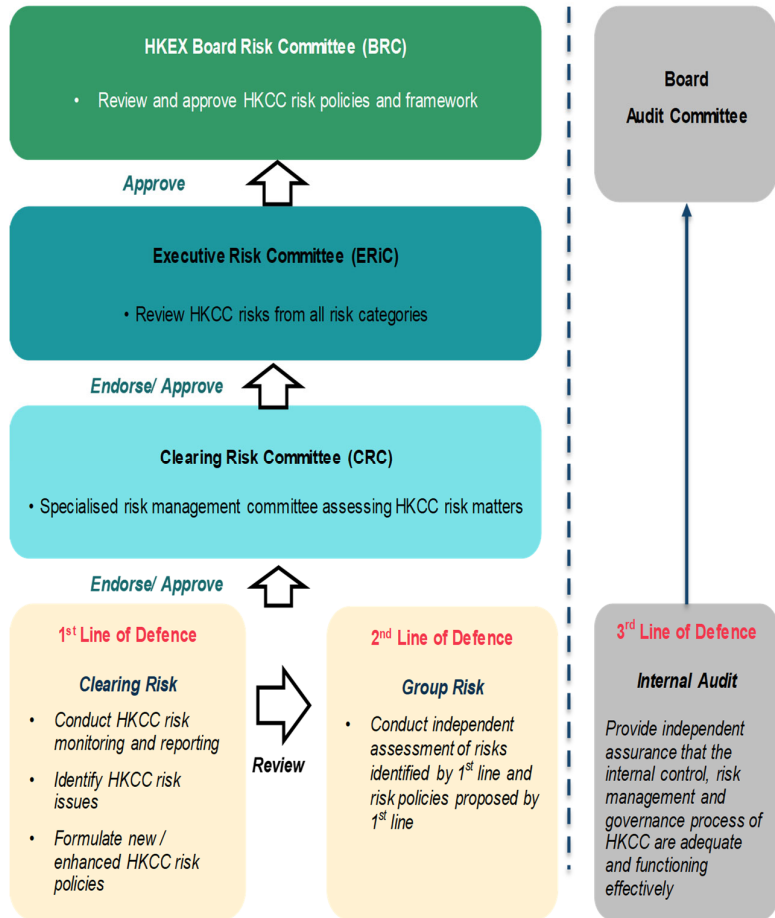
HKEX Board Risk Committee (BRC)

• Review and approve HKCC risk policies and framework

Board Audit Committee

Approve

Executive Risk Committee (ERiC)

• Review HKCC risks from all risk categories

Endorse/ Approve

Clearing Risk Committee (CRC)

• Specialised risk management committee assessing HKCC risk matters

Endorse/ Approve

1$^{st}$ Line of Defence

Clearing Risk

• Conduct HKCC risk monitoring and reporting

• Identify HKCC risk issues

• Formulate new / enhanced HKCC risk policies

Review

2$^{nd}$ Line of Defence

Group Risk

• Conduct independent assessment of risks identified by 1$^{st}$ line and risk policies proposed by 1$^{st}$ line

3$^{rd}$ Line of Defence

Internal Audit

Provide independent assurance that the internal control, risk management and governance process of HKCC are adequate and functioning effectively